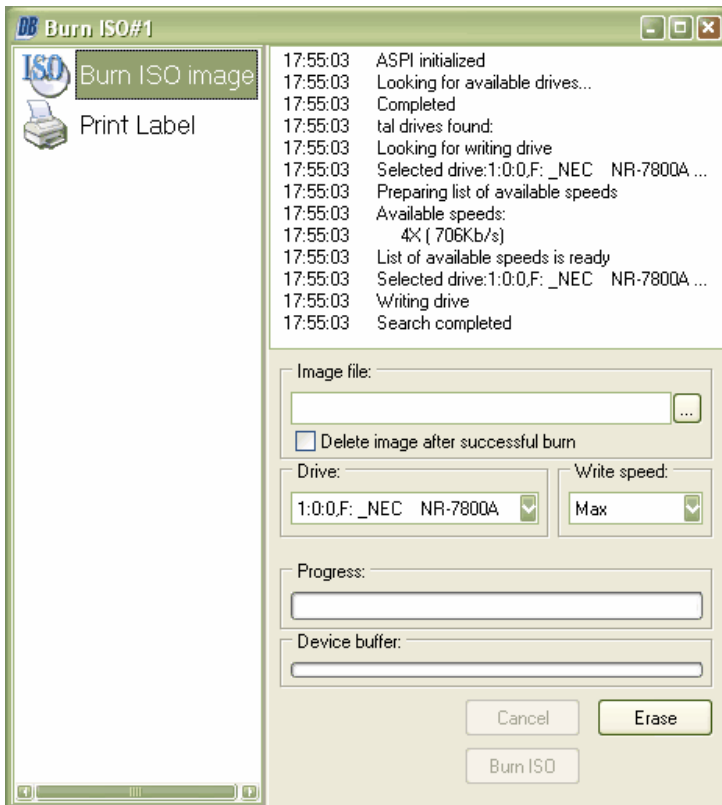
DB Burn ISO#1

ISO Burn ISO image
Print Label

17:55:03 ASPI initialized
17:55:03 Looking for available drives...
17:55:03 Completed
17:55:03 tal drives found:
17:55:03 Looking for writing drive
17:55:03 Selected drive:1:0:0,F: _NEC NR-7800A ...
17:55:03 Preparing list of available speeds
17:55:03 Available speeds:
17:55:03 4X ( 706Kb/s)
17:55:03 List of available speeds is ready
17:55:03 Selected drive:1:0:0,F: _NEC NR-7800A ...
17:55:03 Writing drive
17:55:03 Search completed

Image file:
...
Delete image after successful burn

Drive:
1:0:0,F: _NEC NR-7800A

Write speed:
Max

Progress:

Device buffer:

Cancel
Erase
Burn ISO